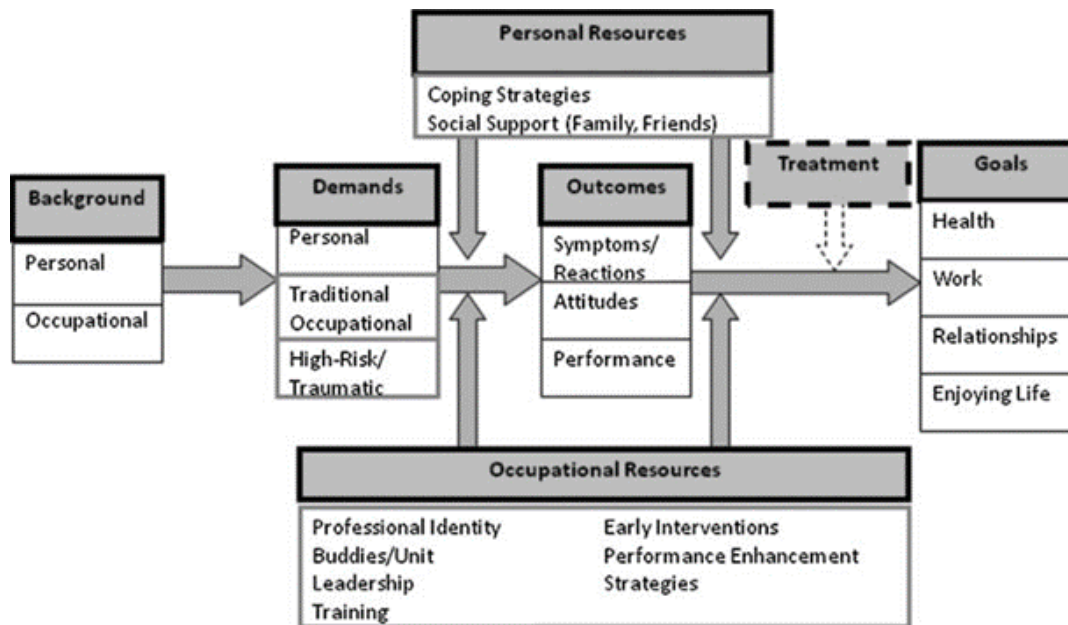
Personal Resources

Coping Strategies
Social Support (Family, Friends)

Background

Personal

Occupational

Demands

Personal

Traditional Occupational

High-Risk/ Traumatic

Outcomes

Symptoms/ Reactions

Attitudes

Performance

Treatment

Goals

Health

Work

Relationships

Enjoying Life

Occupational Resources

Professional Identity
Buddies/Unit
Leadership
Training

Early Interventions
Performance Enhancement Strategies